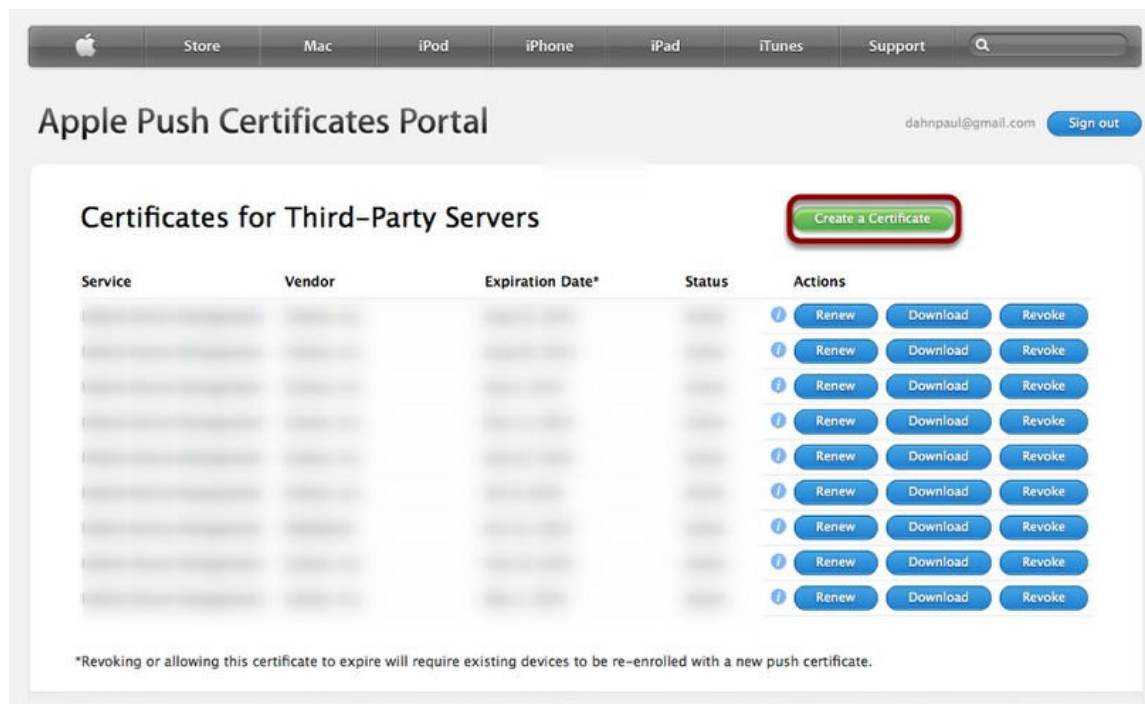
Store Mac iPod iPhone iPad iTunes Support

Apple Push Certificates Portal

dahnpaul@gmail.com Sign out

Certificates for Third-Party Servers

Create a Certificate

| Service | Vendor | Expiration Date* | Status | Actions |
|---|---|---|---|---|
| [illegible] | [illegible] | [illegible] | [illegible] | Renew Download Revoke |
| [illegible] | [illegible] | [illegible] | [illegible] | Renew Download Revoke |
| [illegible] | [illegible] | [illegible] | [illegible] | Renew Download Revoke |
| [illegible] | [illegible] | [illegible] | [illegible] | Renew Download Revoke |
| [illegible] | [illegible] | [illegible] | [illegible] | Renew Download Revoke |
| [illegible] | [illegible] | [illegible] | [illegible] | Renew Download Revoke |
| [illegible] | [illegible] | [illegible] | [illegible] | Renew Download Revoke |
| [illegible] | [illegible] | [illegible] | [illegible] | Renew Download Revoke |
| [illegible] | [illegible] | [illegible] | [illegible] | Renew Download Revoke |

*Revoking or allowing this certificate to expire will require existing devices to be re-enrolled with a new push certificate.